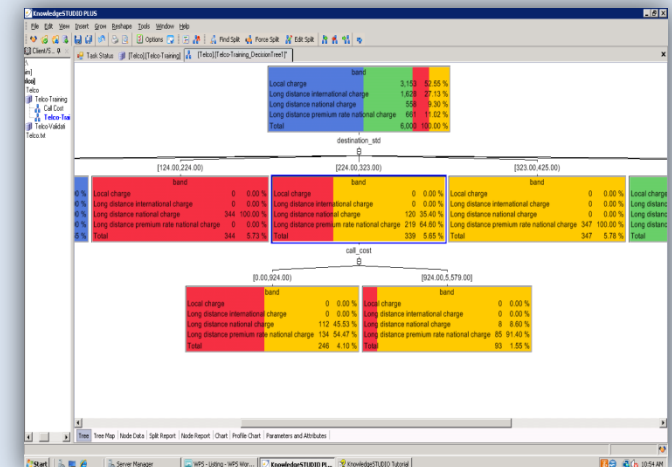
KnowledgeSTUDIO PLUS

File Edit View Insert Grow Reshape Tools Window Help

Options Find Split Force Split Edit Split

Client/S... Task Status [Telco]:[Telco-Training] [Telco]:[Telco-Training_DecisionTree1]*

Telco
Telco-Training
Call Cost
Telco-Tra
Telco-Validati
Telco.txt

band
Local charge 3,153 52.55 %
Long distance international charge 1,628 27.13 %
Long distance national charge 558 9.30 %
Long distance premium rate national charge 661 11.02 %
Total 6,000 100.00 %

destination_std

[124.00,224.00)

band
Local charge 0 0.00 %
Long distance international charge 0 0.00 %
Long distance national charge 344 100.00 %
Long distance premium rate national charge 0 0.00 %
Total 344 5.73 %

[224.00,323.00)

band
Local charge 0 0.00 %
Long distance international charge 0 0.00 %
Long distance national charge 120 35.40 %
Long distance premium rate national charge 219 64.60 %
Total 339 5.65 %

[323.00,425.00)

band
Local charge 0 0.00 %
Long distance international charge 0 0.00 %
Long distance national charge 0 0.00 %
Long distance premium rate national charge 347 100.00 %
Total 347 5.78 %

call_cost

[0.00,924.00)

band
Local charge 0 0.00 %
Long distance international charge 0 0.00 %
Long distance national charge 112 45.53 %
Long distance premium rate national charge 134 54.47 %
Total 246 4.10 %

[924.00,5,579.00)

band
Local charge 0 0.00 %
Long distance international charge 0 0.00 %
Long distance national charge 8 8.60 %
Long distance premium rate national charge 85 91.40 %
Total 93 1.55 %

Tree Tree Map Node Data Split Report Node Report Chart Profile Chart Parameters and Attributes

Start Server Manager WPS - Listing - WPS Wor... KnowledgeSTUDIO PL... KnowledgeSTUDIO Tutorial 10:54 AM